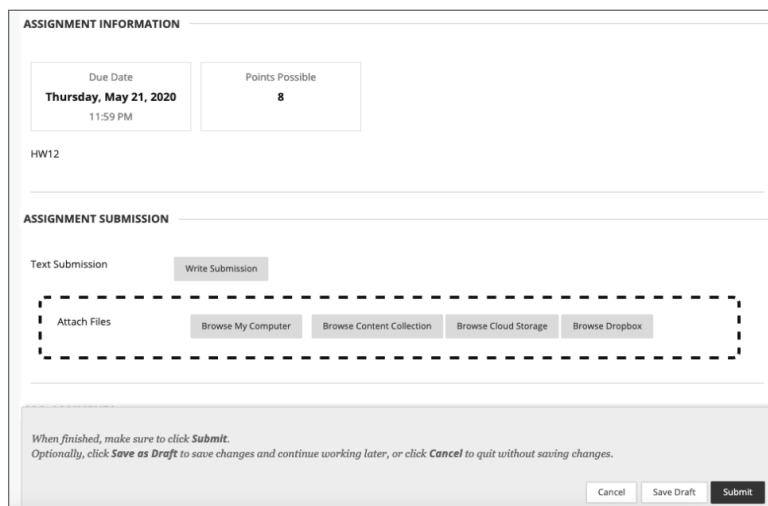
ASSIGNMENT INFORMATION

Due Date
Thursday, May 21, 2020
11:59 PM

Points Possible
8

HW12

ASSIGNMENT SUBMISSION

Text Submission

Write Submission

Attach Files

Browse My Computer

Browse Content Collection

Browse Cloud Storage

Browse Dropbox

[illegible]

When finished, make sure to click **Submit**.
Optionally, click **Save as Draft** to save changes and continue working later, or click **Cancel** to quit without saving changes.

Cancel

Save Draft

Submit